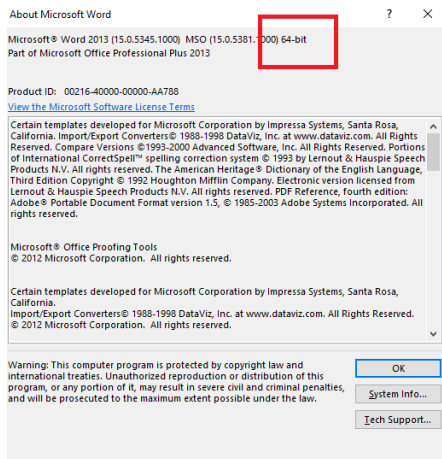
About Microsoft Word

?

×

Microsoft® Word 2013 (15.0.5345.1000) MSO (15.0.5381.1000) 64-bit
Part of Microsoft Office Professional Plus 2013

Product ID: 00216-40000-00000-AA788
View the Microsoft Software License Terms

Certain templates developed for Microsoft Corporation by Impressa Systems, Santa Rosa, California. Import/Export Converters© 1988-1998 DataViz, Inc. at www.dataviz.com. All Rights Reserved. Compare Versions ©1993-2000 Advanced Software, Inc. All Rights Reserved. Portions of International CorrectSpell™ spelling correction system © 1993 by Lernout & Hauspie Speech Products N.V. All rights reserved. The American Heritage® Dictionary of the English Language, Third Edition Copyright © 1992 Houghton Mifflin Company. Electronic version licensed from Lernout & Hauspie Speech Products N.V. All rights reserved. PDF Reference, fourth edition: Adobe® Portable Document Format version 1.5, © 1985-2003 Adobe Systems Incorporated. All rights reserved.

Microsoft® Office Proofing Tools
© 2012 Microsoft Corporation. All rights reserved.

Certain templates developed for Microsoft Corporation by Impressa Systems, Santa Rosa, California.
Import/Export Converters© 1988-1998 DataViz, Inc. at www.dataviz.com. All Rights Reserved.
© 2012 Microsoft Corporation. All rights reserved.

Warning: This computer program is protected by copyright law and international treaties. Unauthorized reproduction or distribution of this program, or any portion of it, may result in severe civil and criminal penalties, and will be prosecuted to the maximum extent possible under the law.

OK

System Info...

Tech Support...